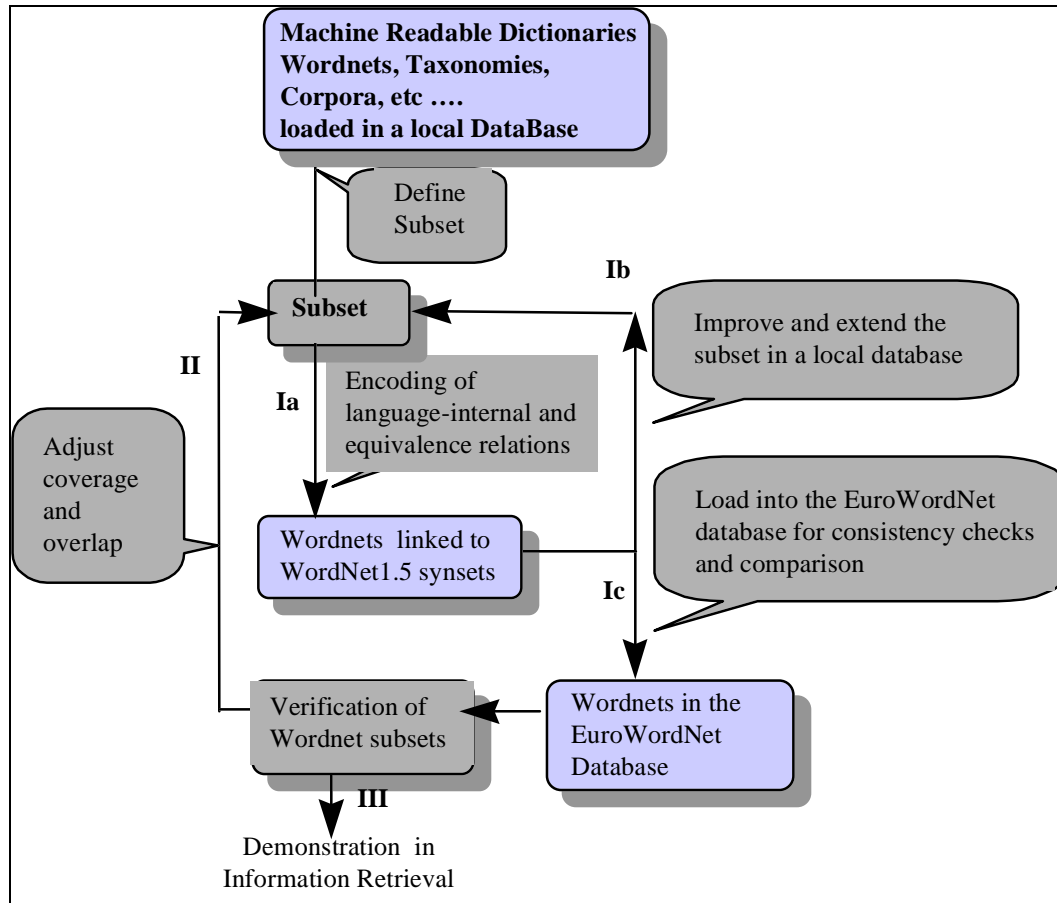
Machine Readable Dictionaries Wordnets, Taxonomies, Corpora, etc …. loaded in a local DataBase

Define Subset

Ib

Subset

Improve and extend the subset in a local database

II

Encoding of language-internal and equivalence relations

Ia

Adjust coverage and overlap

Load into the EuroWordNet database for consistency checks and comparison

Wordnets linked to WordNet1.5 synsets

Ic

Verification of Wordnet subsets

Wordnets in the EuroWordNet Database

III

Demonstration in Information Retrieval